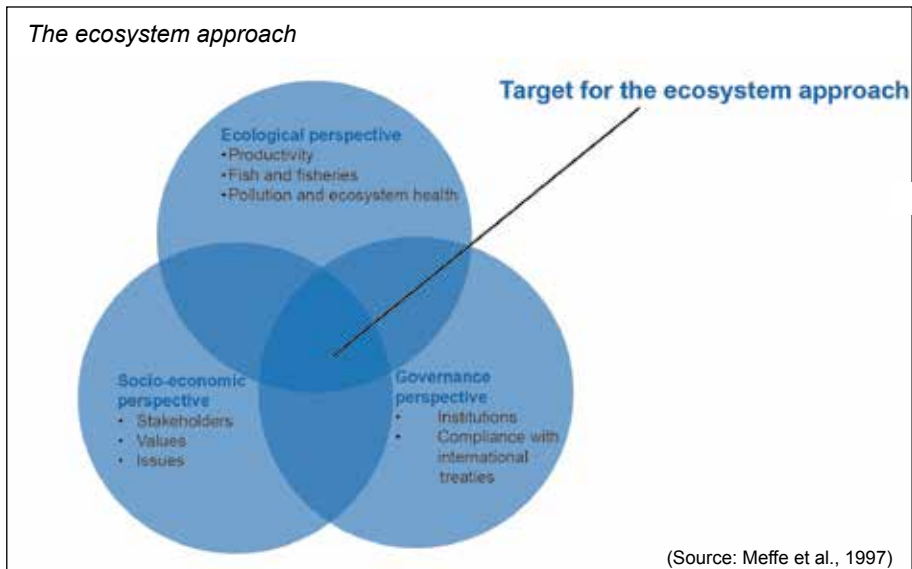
The ecosystem approach

Target for the ecosystem approach

Ecological perspective
•Productivity
•Fish and fisheries
•Pollution and ecosystem health

Socio-economic perspective
• Stakeholders
• Values
• Issues

Governance perspective
• Institutions
• Compliance with international treaties

(Source: Meffe et al., 1997)